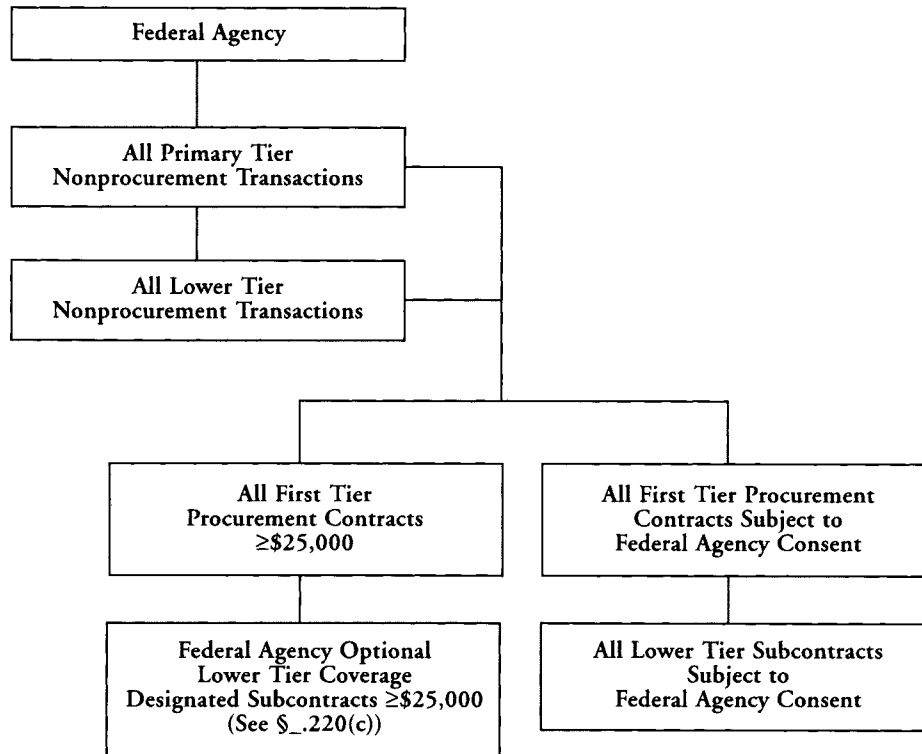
Federal Agency

All Primary Tier Nonprocurement Transactions

All Lower Tier Nonprocurement Transactions

All First Tier Procurement Contracts $\geq$\$25,000

All First Tier Procurement Contracts Subject to Federal Agency Consent

Federal Agency Optional Lower Tier Coverage Designated Subcontracts $\geq$\$25,000 (See §_.220(c))

All Lower Tier Subcontracts Subject to Federal Agency Consent